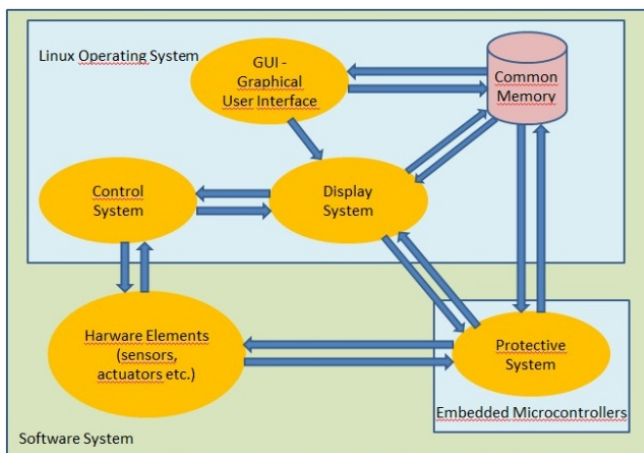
Linux Operating System

GUI - Graphical User Interface

Common Memory

Control System

Display System

Harware Elements (sensors, actuators etc.)

Protective System

Embedded Microcontrollers

Software System